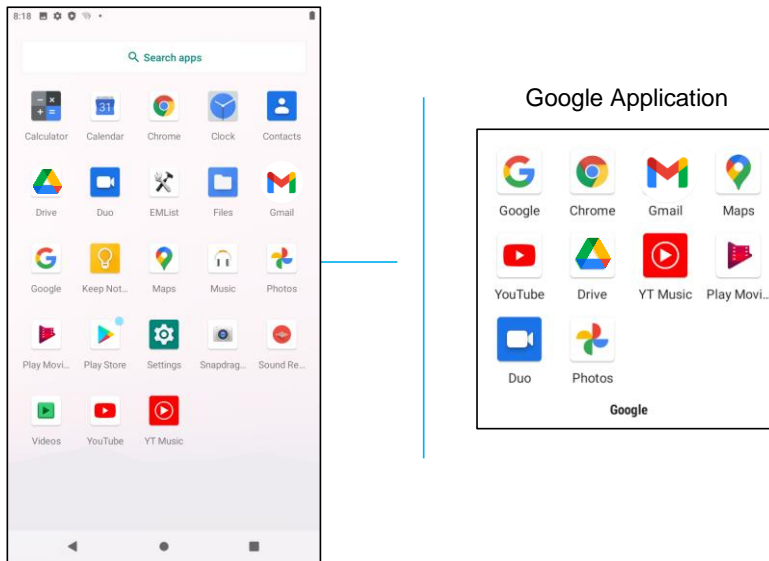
8:18

Search apps

Calculator Calendar Chrome Clock Contacts

Drive Duo EMList Files Gmail

Google Keep Not... Maps Music Photos

Play Movi... Play Store Settings Snapdrag... Sound Re...

Videos YouTube YT Music

Google Application

Google Chrome Gmail Maps

YouTube Drive YT Music Play Movi...

Duo Photos

Google